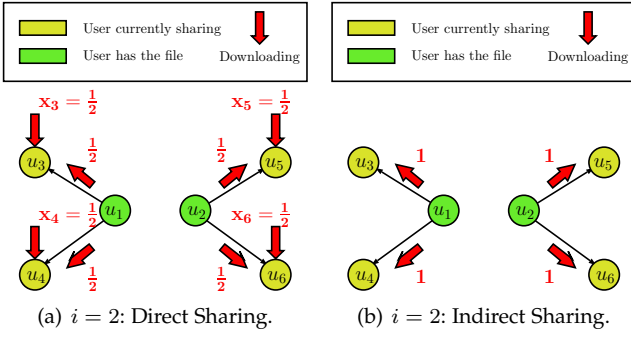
User currently sharing
User has the file
Downloading

$\mathbf{x_3 = \frac{1}{2}}$
$u_3$
$\frac{1}{2}$
$\mathbf{x_4 = \frac{1}{2}}$
$u_1$
$u_4$
$\frac{1}{2}$

$\mathbf{x_5 = \frac{1}{2}}$
$\frac{1}{2}$
$u_5$
$u_2$
$\mathbf{x_6 = \frac{1}{2}}$
$\frac{1}{2}$
$u_6$

(a) $i = 2$: Direct Sharing.

User currently sharing
User has the file
Downloading

$u_3$
1
$u_1$
$u_4$
1

1
$u_5$
$u_2$
1
$u_6$

(b) $i = 2$: Indirect Sharing.